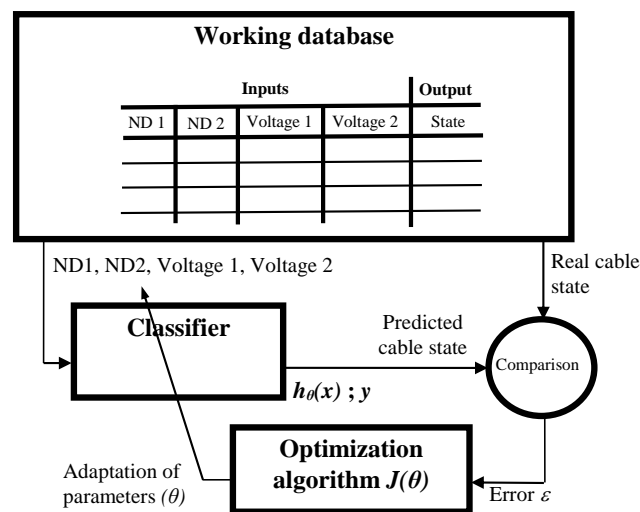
Working database

| Inputs | | | | Output |
|---|---|---|---|---|
| ND 1 | ND 2 | Voltage 1 | Voltage 2 | State |
| | | | | |
| | | | | |
| | | | | |

ND1, ND2, Voltage 1, Voltage 2

Real cable state

Classifier

Predicted cable state

Comparison

$h_{\theta}(x)$ ; $y$

Optimization algorithm $J(\theta)$

Adaptation of parameters $(\theta)$

Error $\varepsilon$